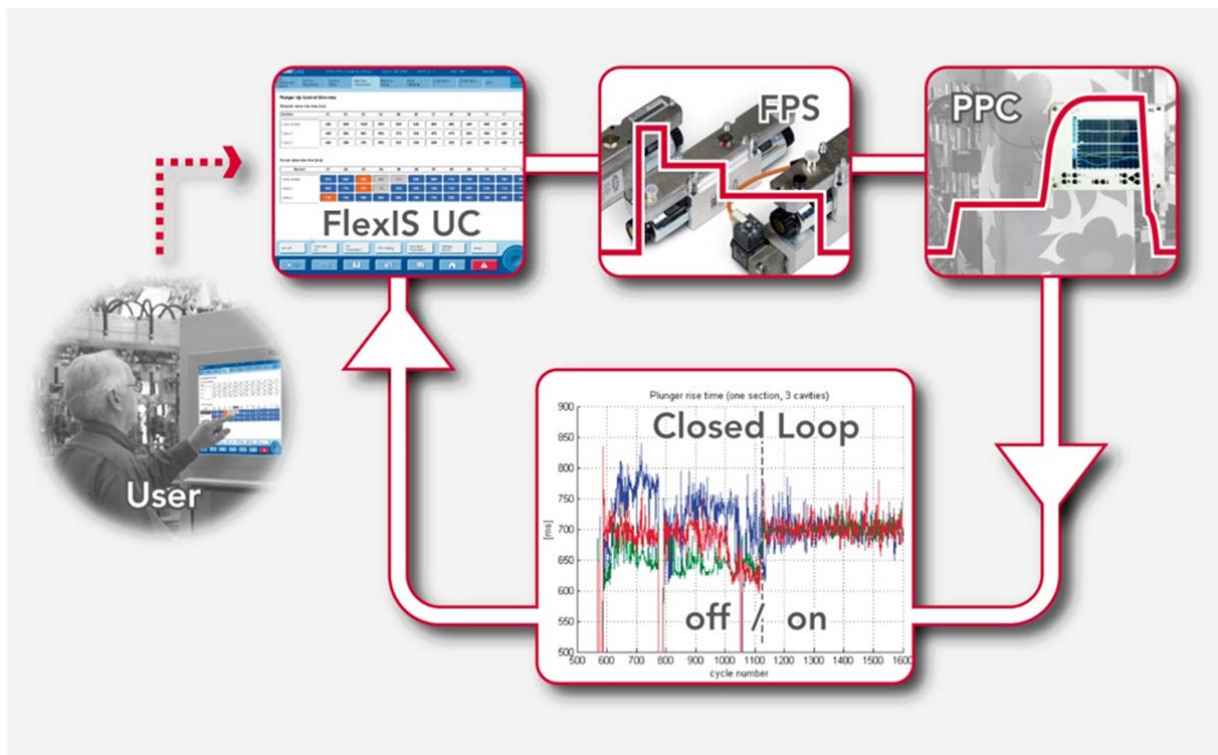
Plunger Up Control Overview

FlexIS UC

FPS

PPC

User

Plunger rise time (one section, 3 cavities)

Closed Loop

900
850
800
750
700
650
600
550
500

[ms]

off / on

500 600 700 800 900 1000 1100 1200 1300 1400 1500 1600

cycle number